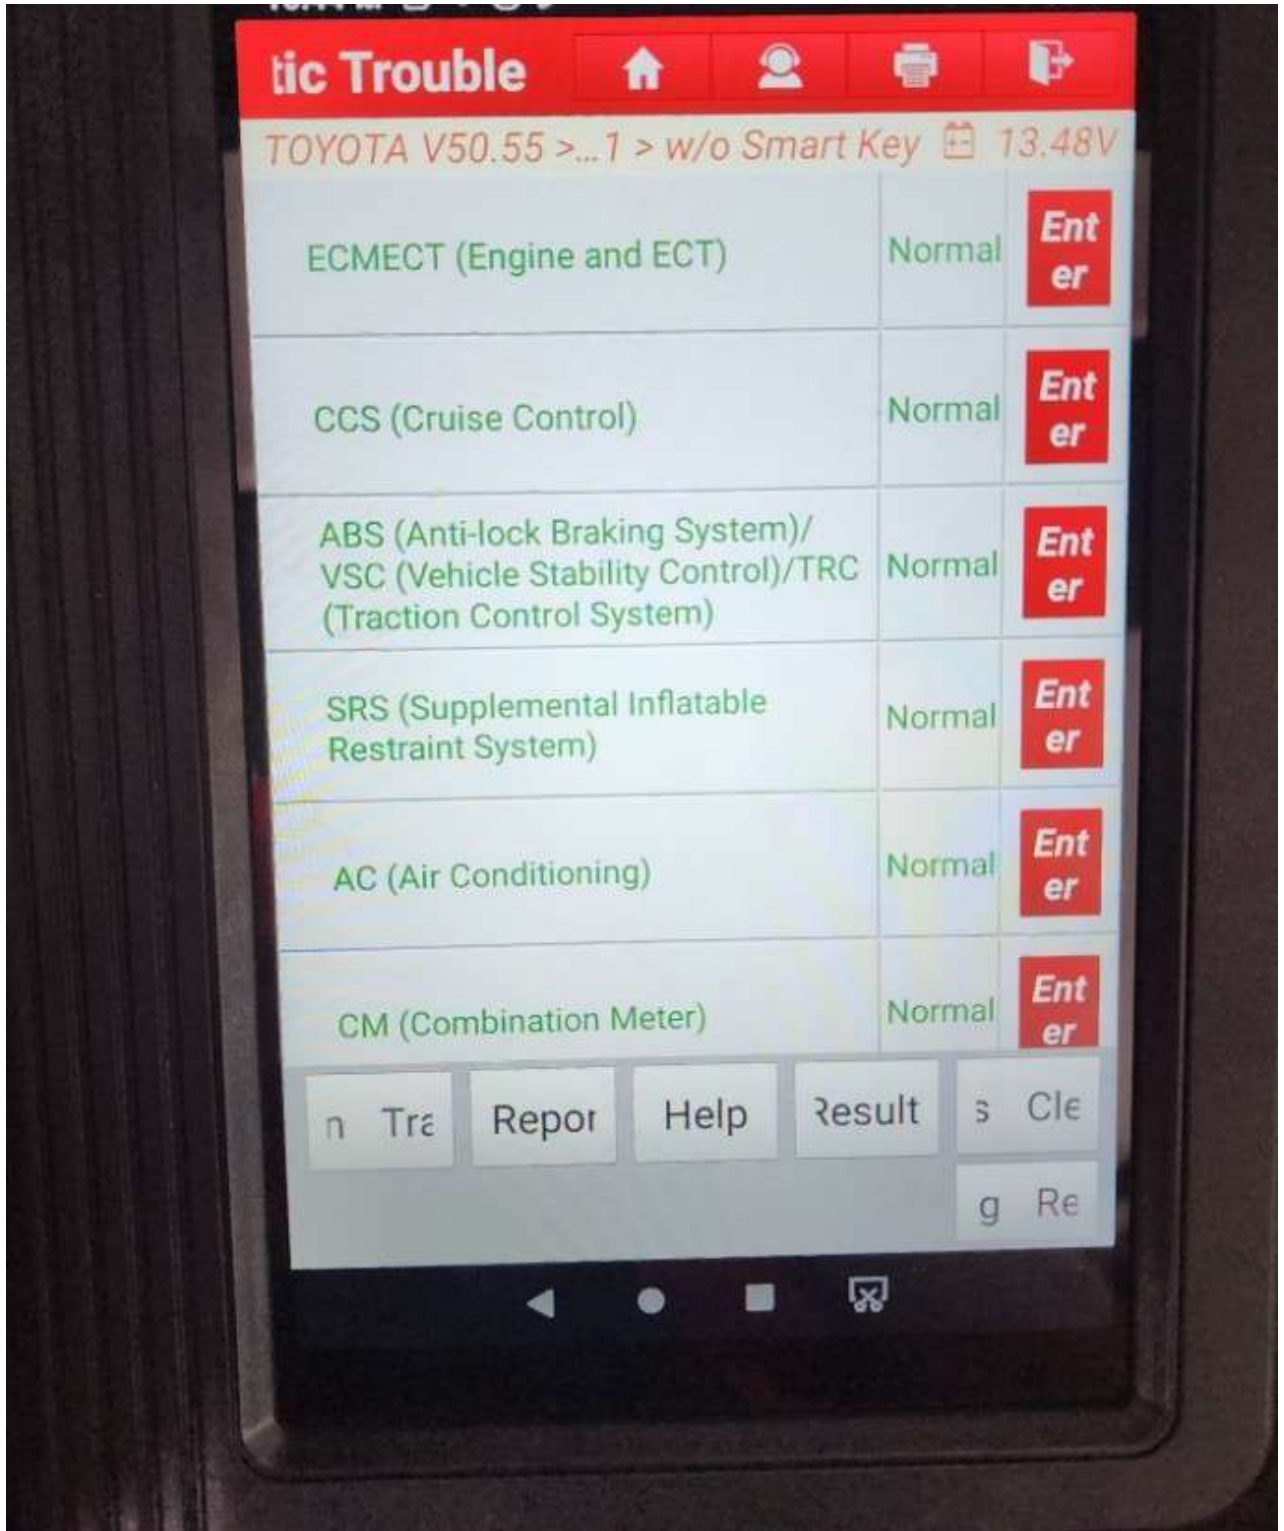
tic Trouble

TOYOTA V50.55 >...1 > w/o Smart Key 13.48V

| | | |
|---|---|---|
| ECMECT (Engine and ECT) | Normal | Enter |
| CCS (Cruise Control) | Normal | Enter |
| ABS (Anti-lock Braking System)/ VSC (Vehicle Stability Control)/TRC (Traction Control System) | Normal | Enter |
| SRS (Supplemental Inflatable Restraint System) | Normal | Enter |
| AC (Air Conditioning) | Normal | Enter |
| CM (Combination Meter) | Normal | Enter |

n Tra Repor Help Result s Cle g Re